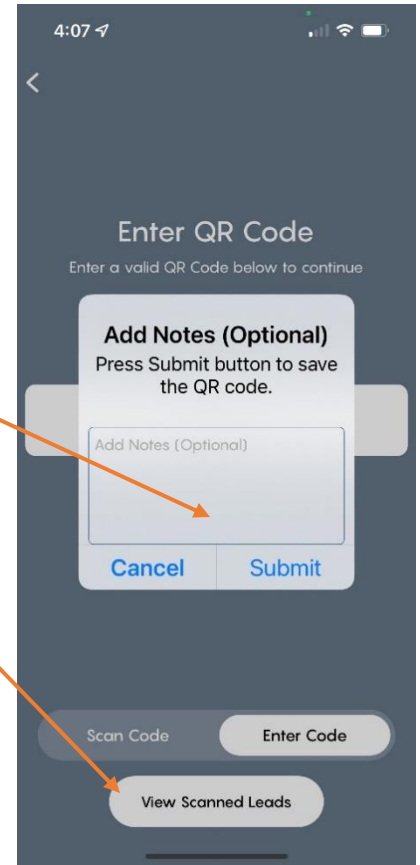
4:07

<

Enter QR Code

Enter a valid QR Code below to continue

Add Notes (Optional)

Press Submit button to save the QR code.

Add Notes (Optional)

Cancel

Submit

Scan Code

Enter Code

View Scanned Leads